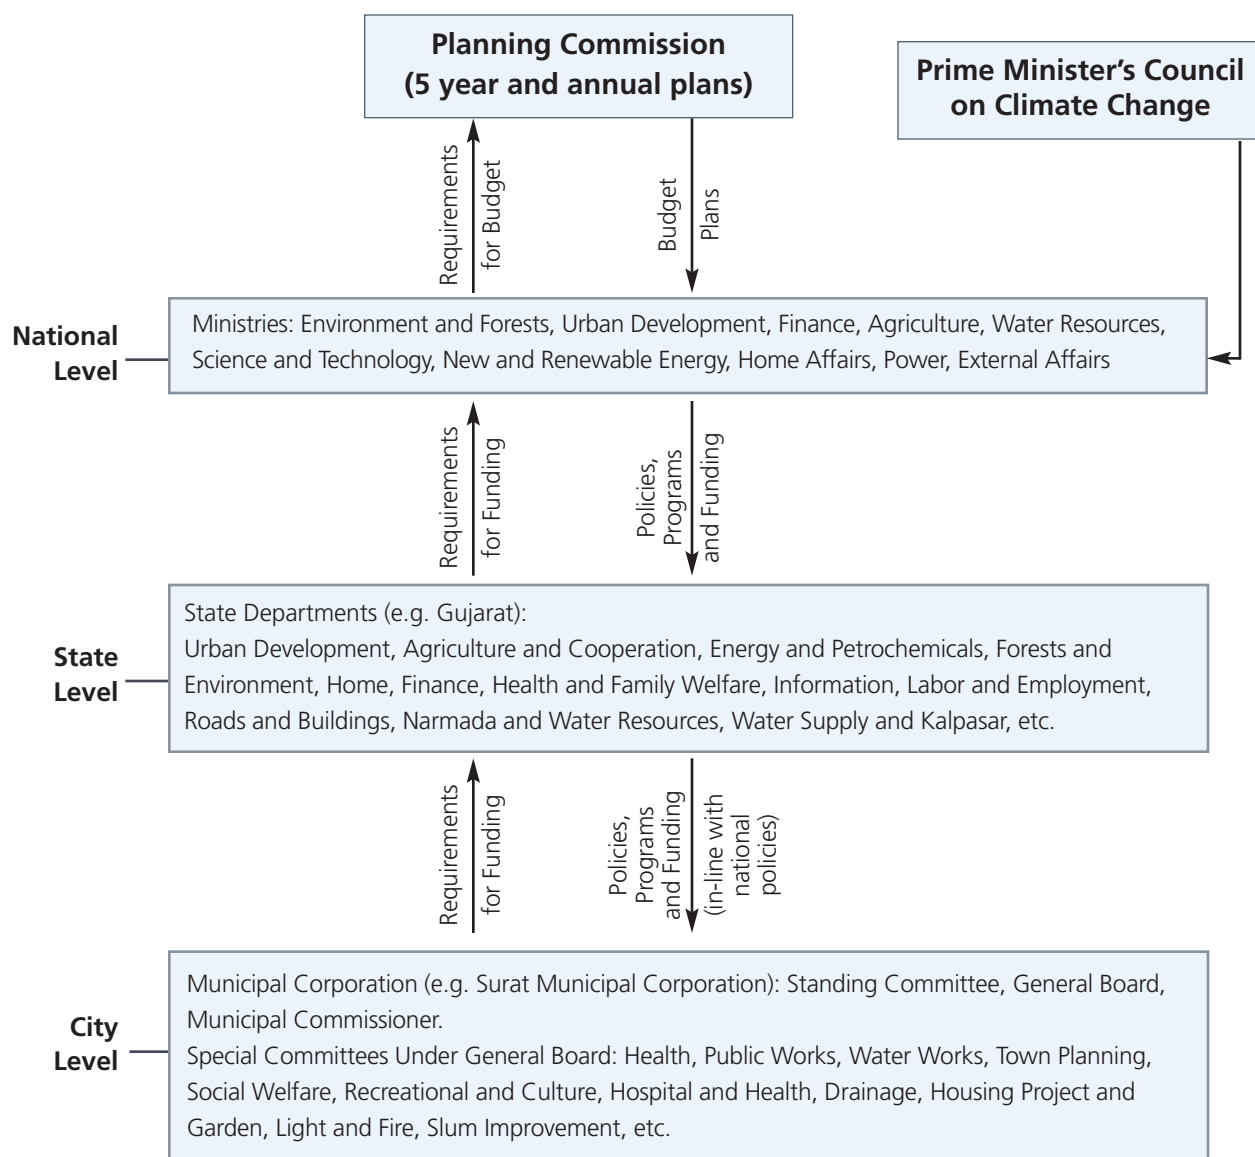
Planning Commission
(5 year and annual plans)

Prime Minister's Council on Climate Change

Requirements for Budget

Budget Plans

National Level

Ministries: Environment and Forests, Urban Development, Finance, Agriculture, Water Resources, Science and Technology, New and Renewable Energy, Home Affairs, Power, External Affairs

Requirements for Funding

Policies, Programs and Funding

State Level

State Departments (e.g. Gujarat):
Urban Development, Agriculture and Cooperation, Energy and Petrochemicals, Forests and Environment, Home, Finance, Health and Family Welfare, Information, Labor and Employment, Roads and Buildings, Narmada and Water Resources, Water Supply and Kalpasar, etc.

Requirements for Funding

Policies, Programs and Funding (in-line with national policies)

City Level

Municipal Corporation (e.g. Surat Municipal Corporation): Standing Committee, General Board, Municipal Commissioner.
Special Committees Under General Board: Health, Public Works, Water Works, Town Planning, Social Welfare, Recreational and Culture, Hospital and Health, Drainage, Housing Project and Garden, Light and Fire, Slum Improvement, etc.